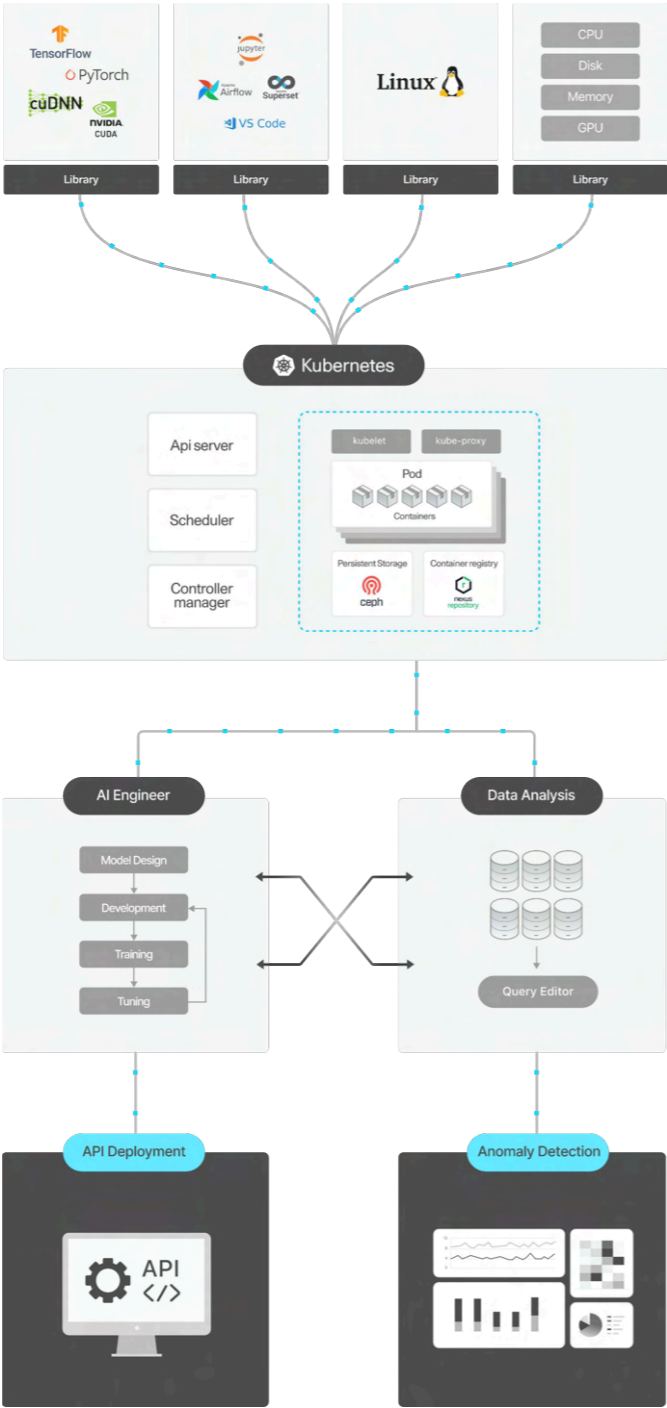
TensorFlow
PyTorch
cuDNN
NVIDIA CUDA
Library

jupyter
Airflow
Superset
VS Code
Library

Linux
Library

CPU
Disk
Memory
GPU
Library

Kubernetes

Api server
Scheduler
Controller manager

kubelet
kube-proxy
Pod
Containers
Persistent Storage
ceph
Container registry
nexus repository

AI Engineer
Model Design
Development
Training
Tuning

Data Analysis
Query Editor

API Deployment
API
</>

Anomaly Detection